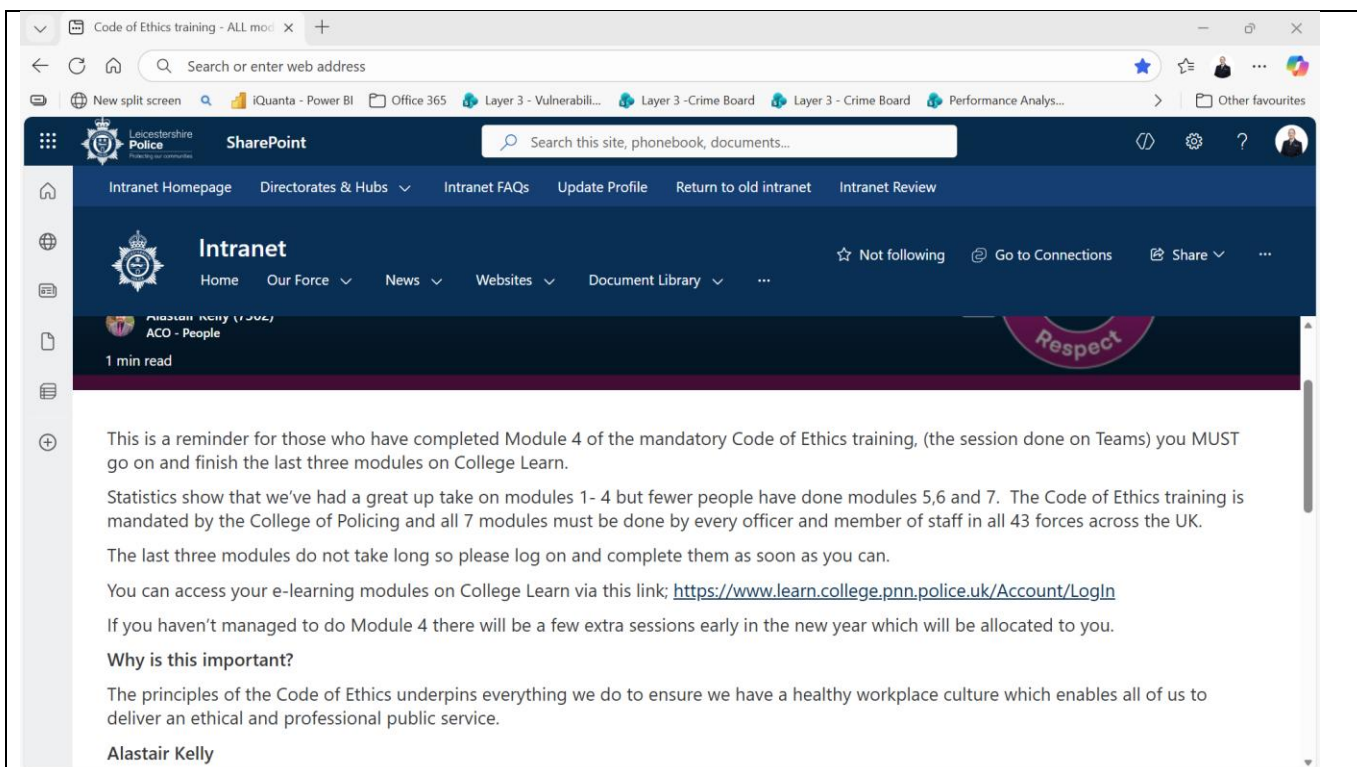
Code of Ethics training - ALL mod ×  +

Search or enter web address

New split screen   iQuanta - Power BI   Office 365   Layer 3 - Vulnerabili...   Layer 3 -Crime Board   Layer 3 - Crime Board   Performance Analys...   Other favourites

Leicestershire Police Protecting our communities   SharePoint   Search this site, phonebook, documents...

Intranet Homepage   Directorates & Hubs   Intranet FAQs   Update Profile   Return to old intranet   Intranet Review

Intranet
Home   Our Force   News   Websites   Document Library   ···

Not following   Go to Connections   Share   ···

Alastair Kelly (7502)
ACO - People
1 min read

Respect

This is a reminder for those who have completed Module 4 of the mandatory Code of Ethics training, (the session done on Teams) you MUST go on and finish the last three modules on College Learn.

Statistics show that we've had a great up take on modules 1- 4 but fewer people have done modules 5,6 and 7. The Code of Ethics training is mandated by the College of Policing and all 7 modules must be done by every officer and member of staff in all 43 forces across the UK.

The last three modules do not take long so please log on and complete them as soon as you can.

You can access your e-learning modules on College Learn via this link; https://www.learn.college.pnn.police.uk/Account/LogIn

If you haven't managed to do Module 4 there will be a few extra sessions early in the new year which will be allocated to you.

Why is this important?

The principles of the Code of Ethics underpins everything we do to ensure we have a healthy workplace culture which enables all of us to deliver an ethical and professional public service.

Alastair Kelly